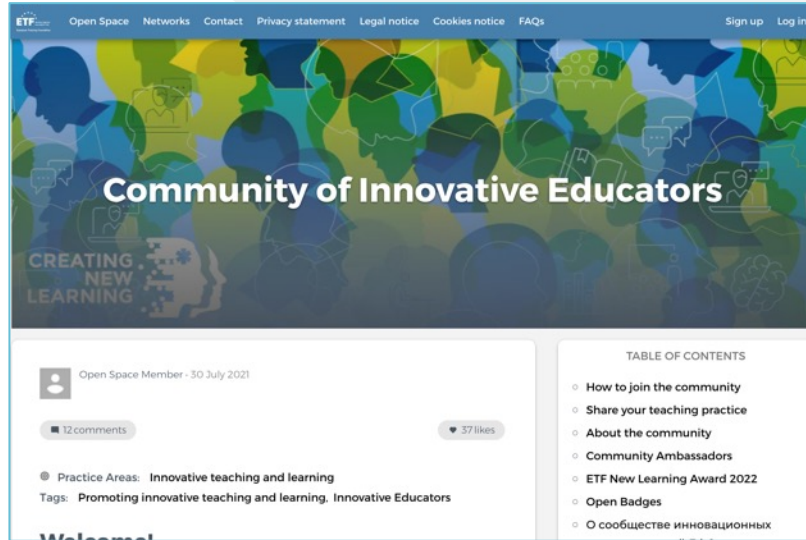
ETF

Open Space Networks Contact Privacy statement Legal notice Cookies notice FAQs Sign up Log in

Community of Innovative Educators

CREATING NEW LEARNING

Open Space Member - 30 July 2021

12 comments

37 likes

Practice Areas: Innovative teaching and learning

Tags: Promoting innovative teaching and learning, Innovative Educators

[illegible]

TABLE OF CONTENTS

How to join the community

Share your teaching practice

About the community

Community Ambassadors

ETF New Learning Award 2022

Open Badges

О сообществе инновационных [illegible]